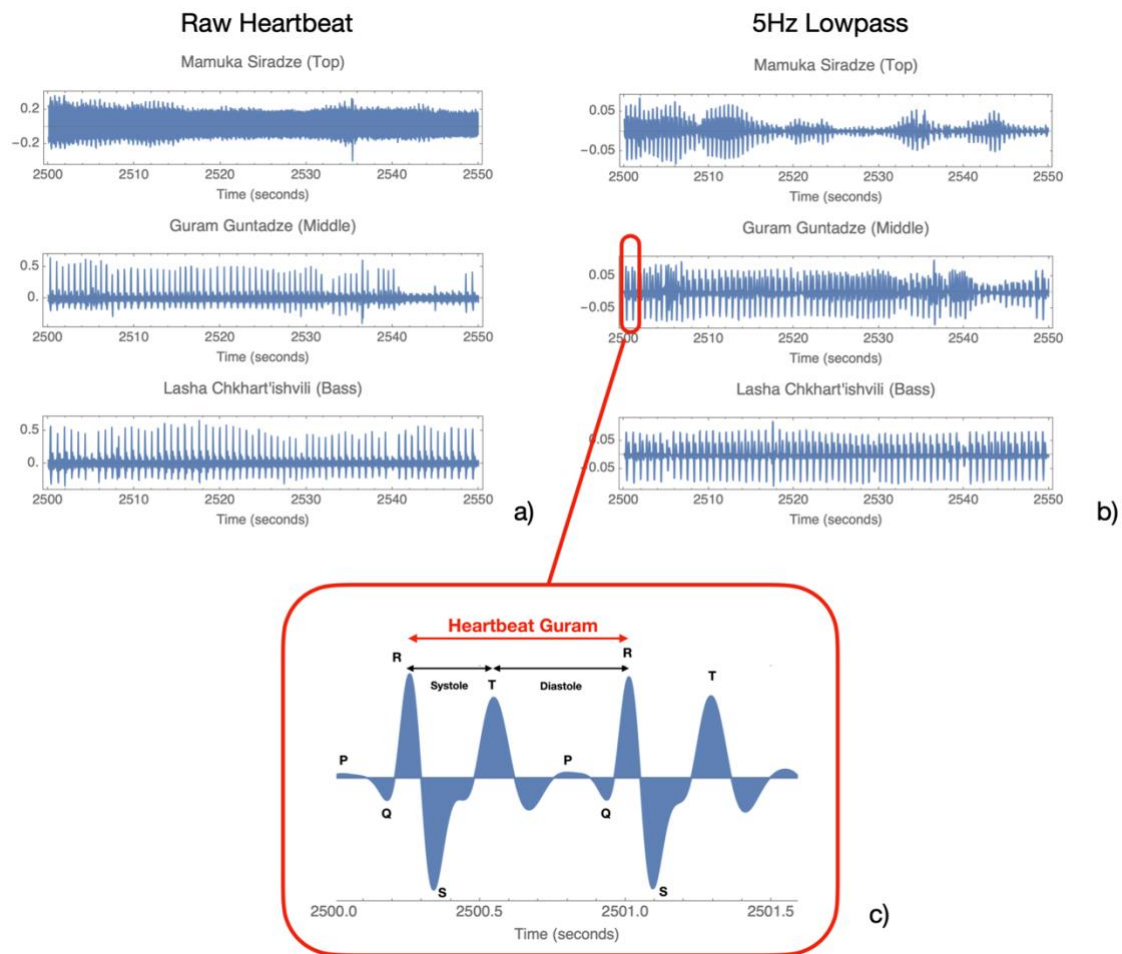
Raw Heartbeat

Mamuka Siradze (Top)

0.2
−0.2
2500 2510 2520 2530 2540 2550
Time (seconds)

Guram Guntadze (Middle)

0.5
0.
2500 2510 2520 2530 2540 2550
Time (seconds)

Lasha Chkhart'ishvili (Bass)

0.5
0.
2500 2510 2520 2530 2540 2550
Time (seconds)

a)

5Hz Lowpass

Mamuka Siradze (Top)

0.05
−0.05
2500 2510 2520 2530 2540 2550
Time (seconds)

Guram Guntadze (Middle)

0.05
−0.05
2500 2510 2520 2530 2540 2550
Time (seconds)

Lasha Chkhart'ishvili (Bass)

0.05
−0.05
2500 2510 2520 2530 2540 2550
Time (seconds)

b)

Heartbeat Guram

R Systole T Diastole R T

P Q S P Q S

2500.0 2500.5 2501.0 2501.5
Time (seconds)

c)